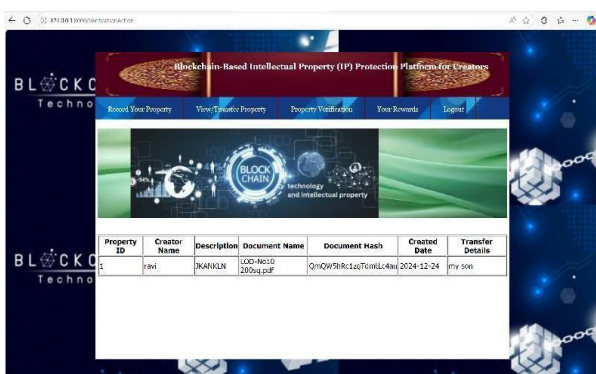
127.0.0.1:8000/ViewTransfer.html

BL CKC
Techno

Blockchain-Based Intellectual Property (IP) Protection Platform for Creators

Record Your Property
View/Transfer Property
Property Verification
Your Rewards
Logout

BLOCK CHAIN
technology and intellectual property

| Property ID | Creator Name | Description | Document Name | Document Hash | Created Date | Transfer Details |
|---|---|---|---|---|---|---|
| 1 | ravi | JKANKLN | LOD-No10 200sq.pdf | QmQW5hRc1zqTomLLc4au | 2024-12-24 | my son |

BL CKC
Techno